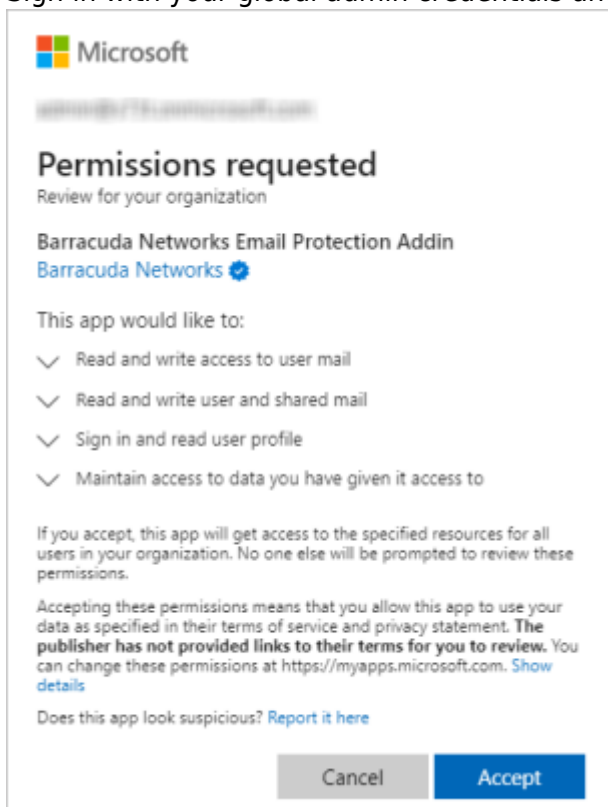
Sign in with your global admin credentials an

Microsoft

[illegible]

Permissions requested
Review for your organization

Barracuda Networks Email Protection Addin
Barracuda Networks

This app would like to:

Read and write access to user mail

Read and write user and shared mail

Sign in and read user profile

Maintain access to data you have given it access to

If you accept, this app will get access to the specified resources for all users in your organization. No one else will be prompted to review these permissions.

Accepting these permissions means that you allow this app to use your data as specified in their terms of service and privacy statement. **The publisher has not provided links to their terms for you to review.** You can change these permissions at https://myapps.microsoft.com. Show details

Does this app look suspicious? Report it here

Cancel Accept